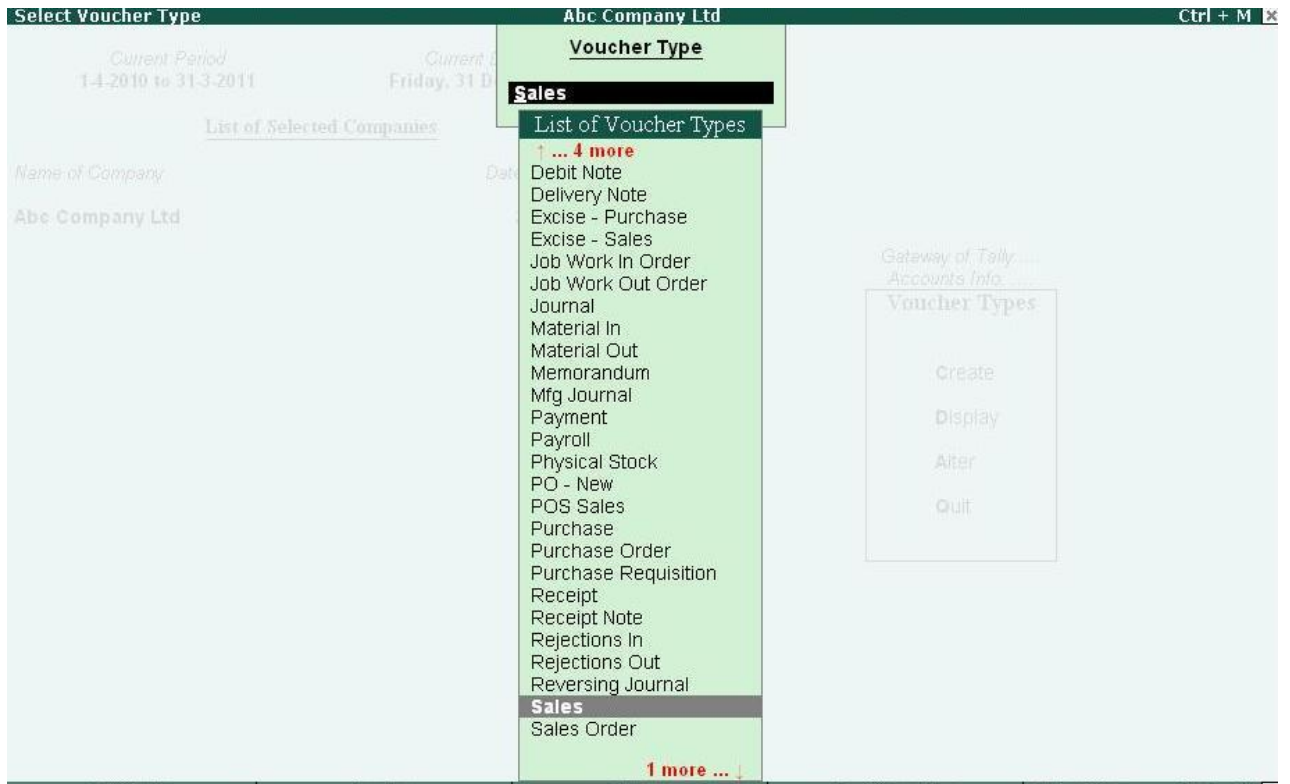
Select Voucher Type
Abc Company Ltd
Ctrl + M

Current Period
1-4-2010 to 31-3-2011

Current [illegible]
Friday, 31 D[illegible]

List of Selected Companies

Name of Company
Date

Abc Company Ltd

Voucher Type

Sales

List of Voucher Types
↑ ... 4 more
Debit Note
Delivery Note
Excise - Purchase
Excise - Sales
Job Work In Order
Job Work Out Order
Journal
Material In
Material Out
Memorandum
Mfg Journal
Payment
Payroll
Physical Stock
PO - New
POS Sales
Purchase
Purchase Order
Purchase Requisition
Receipt
Receipt Note
Rejections In
Rejections Out
Reversing Journal
Sales
Sales Order
1 more ... ↓

Gateway of Tally ...
Accounts Info. ...
Voucher Types

Create
Display
Alter
Quit